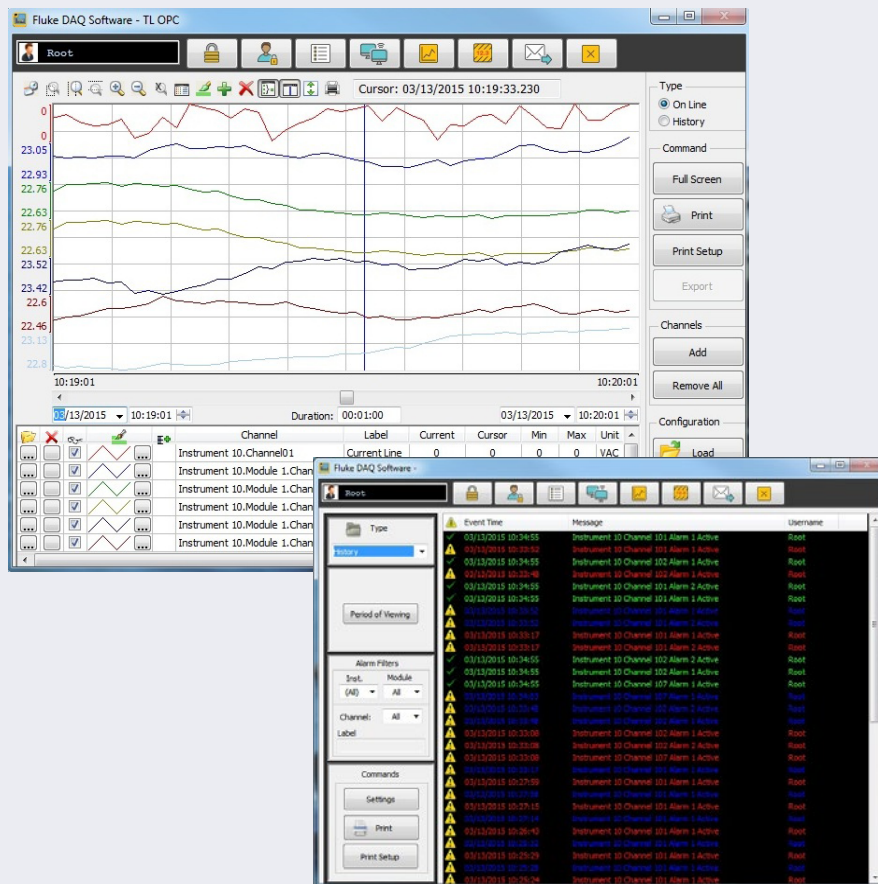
Fluke DAQ Software - TL OPC

Root

Cursor: 03/13/2015 10:19:33.230

0
0
23.05
22.93
22.76
22.63
22.76
22.63
23.52
23.42
22.6
22.46
23.13
22.8

10:19:01
10:20:01

03/13/2015 10:19:01 Duration: 00:01:00 03/13/2015 10:20:01

Type
On Line
History

Command
Full Screen
Print
Print Setup
Export

Channels
Add
Remove All

Configuration
Load

| | | | | | Channel | Label | Current | Cursor | Min | Max | Unit |
|---|---|---|---|---|---|---|---|---|---|---|---|
| ... | | ✓ | | ... | Instrument 10.Channel01 | Current Line | 0 | 0 | 0 | 0 | VAC |
| ... | | ✓ | | ... | Instrument 10.Module 1.Chan | | | | | | |
| ... | | ✓ | | ... | Instrument 10.Module 1.Chan | | | | | | |
| ... | | ✓ | | ... | Instrument 10.Module 1.Chan | | | | | | |
| ... | | ✓ | | ... | Instrument 10.Module 1.Chan | | | | | | |
| ... | | ✓ | | ... | Instrument 10.Module 1.Chan | | | | | | |

Fluke DAQ Software -

Root

Type
History

Period of Viewing

Alarm Filters
Inst. Module
(All) All
Channel: All
Label

Commands
Settings
Print
Print Setup

| | Event Time | Message | Username |
|---|---|---|---|
| | 03/13/2015 10:34:55 | Instrument 10 Channel 101 Alarm 1 Active | Root |
| | 03/13/2015 10:33:52 | Instrument 10 Channel 101 Alarm 1 Active | Root |
| | 03/13/2015 10:34:55 | Instrument 10 Channel 102 Alarm 1 Active | Root |
| | 03/13/2015 10:33:48 | Instrument 10 Channel 102 Alarm 1 Active | Root |
| | 03/13/2015 10:34:55 | Instrument 10 Channel 101 Alarm 2 Active | Root |
| | 03/13/2015 10:34:55 | Instrument 10 Channel 101 Alarm 1 Active | Root |
| | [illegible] | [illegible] | Root |
| | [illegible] | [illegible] | Root |
| | 03/13/2015 10:33:17 | Instrument 10 Channel 101 Alarm 1 Active | Root |
| | 03/13/2015 10:33:17 | Instrument 10 Channel 101 Alarm 1 Active | Root |
| | 03/13/2015 10:34:55 | Instrument 10 Channel 102 Alarm 2 Active | Root |
| | 03/13/2015 10:34:55 | Instrument 10 Channel 101 Alarm 1 Active | Root |
| | 03/13/2015 10:34:55 | Instrument 10 Channel 107 Alarm 1 Active | Root |
| | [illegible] | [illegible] | Root |
| | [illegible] | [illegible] | Root |
| | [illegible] | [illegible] | Root |
| | 03/13/2015 10:33:08 | Instrument 10 Channel 102 Alarm 1 Active | Root |
| | 03/13/2015 10:33:08 | Instrument 10 Channel 102 Alarm 2 Active | Root |
| | 03/13/2015 10:33:08 | Instrument 10 Channel 107 Alarm 1 Active | Root |
| | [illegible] | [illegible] | Root |
| | 03/13/2015 10:27:59 | Instrument 10 Channel 101 Alarm 1 Active | Root |
| | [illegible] | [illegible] | Root |
| | 03/13/2015 10:27:15 | Instrument 10 Channel 101 Alarm 1 Active | Root |
| | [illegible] | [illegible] | Root |
| | 03/13/2015 10:26:43 | Instrument 10 Channel 101 Alarm 1 Active | Root |
| | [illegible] | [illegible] | Root |
| | 03/13/2015 10:25:29 | Instrument 10 Channel 101 Alarm 1 Active | Root |
| | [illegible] | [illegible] | Root |
| | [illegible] | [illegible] | Root |